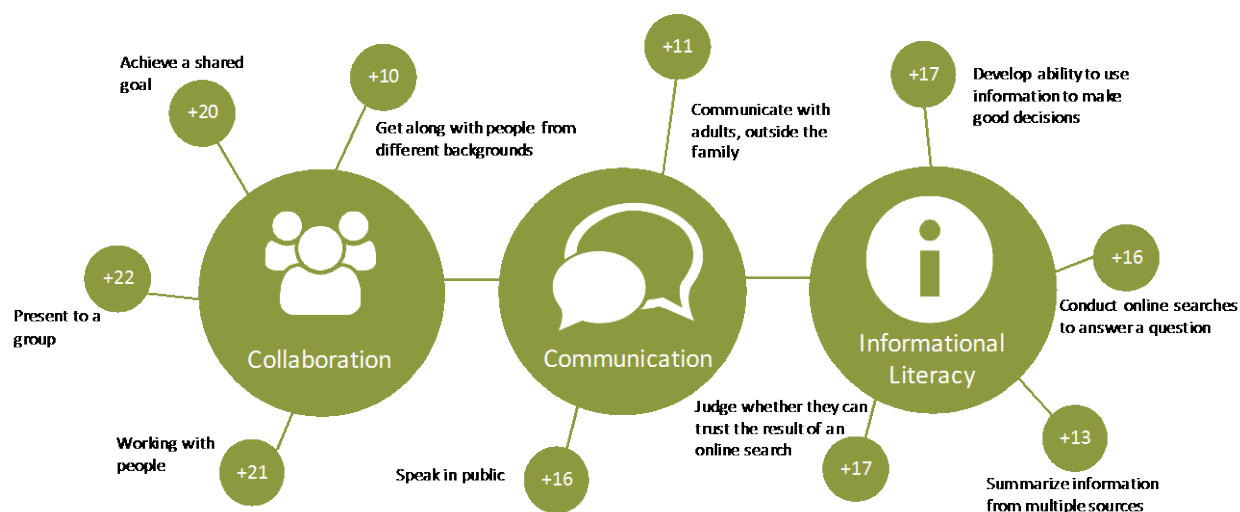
Achieve a shared goal

+20

+10

Get along with people from different backgrounds

+22

Present to a group

Collaboration

Working with people

+21

+11

Communicate with adults, outside the family

Communication

Speak in public

+16

+17

Develop ability to use information to make good decisions

+16

Conduct online searches to answer a question

Informational Literacy

Judge whether they can trust the result of an online search

+17

+13

Summarize information from multiple sources